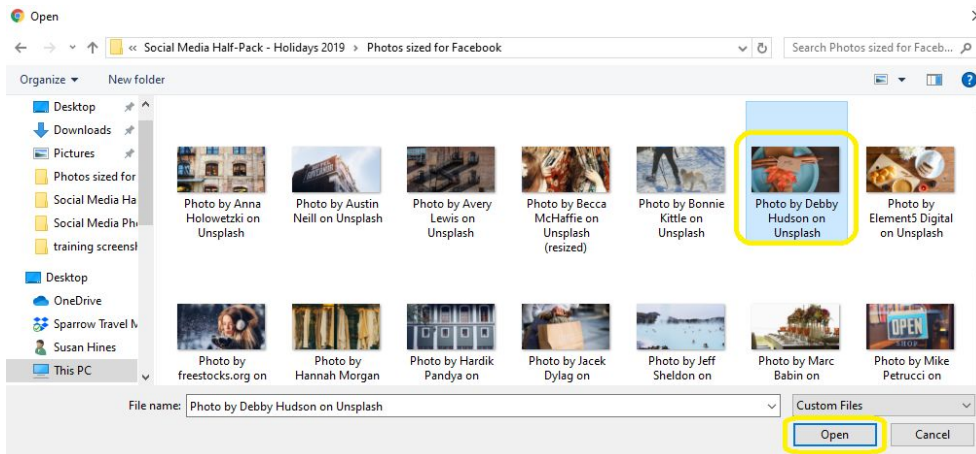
Open

« Social Media Half-Pack - Holidays 2019 › Photos sized for Facebook

Search Photos sized for Faceb...

Organize ▾ New folder

Desktop
Downloads
Pictures
Photos sized for
Social Media Ha
Social Media Ph
training screensh
Desktop
OneDrive
Sparrow Travel M
Susan Hines
This PC

Photo by Anna Holowetzki on Unsplash

Photo by Austin Neill on Unsplash

Photo by Avery Lewis on Unsplash

Photo by Becca McHaffie on Unsplash (resized)

Photo by Bonnie Kittle on Unsplash

Photo by Debby Hudson on Unsplash

Photo by Element5 Digital on Unsplash

Photo by freestocks.org on

Photo by Hannah Morgan

Photo by Hardik Pandya on

Photo by Jacek Dylag on

Photo by Jeff Sheldon on

Photo by Marc Babin on

Photo by Mike Petrucci on

OPEN

File name: Photo by Debby Hudson on Unsplash

Custom Files

Open

Cancel